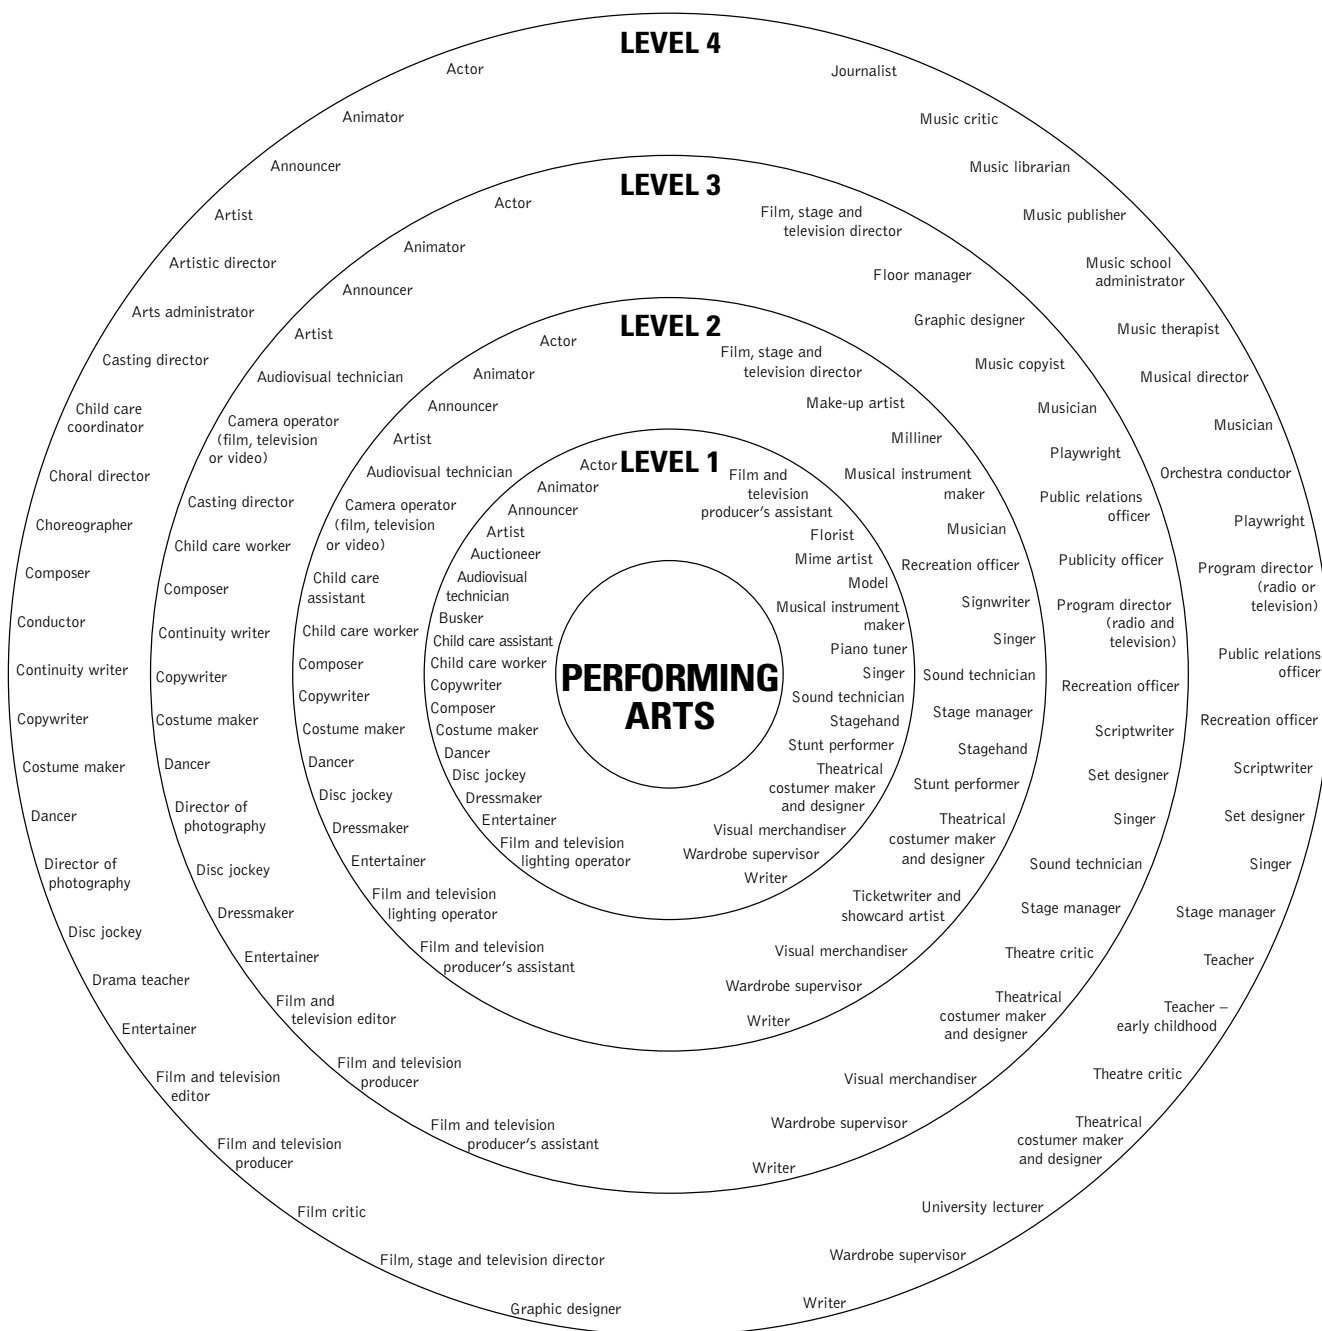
LEVEL 4

Actor
Animator
Announcer
Artist
Artistic director
Arts administrator
Casting director
Child care coordinator
Choral director
Choreographer
Composer
Conductor
Continuity writer
Copywriter
Costume maker
Dancer
Director of photography
Disc jockey
Drama teacher
Entertainer
Film and television editor
Film and television producer
Film critic
Film, stage and television director
Graphic designer

Journalist
Music critic
Music librarian
Music publisher
Music school administrator
Music therapist
Musical director
Musician
Orchestra conductor
Playwright
Program director (radio or television)
Public relations officer
Recreation officer
Scriptwriter
Set designer
Singer
Stage manager
Teacher
Teacher – early childhood
Theatre critic
Theatrical costumer maker and designer
University lecturer
Wardrobe supervisor
Writer

LEVEL 3

Actor
Animator
Announcer
Artist
Audiovisual technician
Camera operator (film, television or video)
Casting director
Child care worker
Composer
Continuity writer
Copywriter
Costume maker
Dancer
Director of photography
Disc jockey
Dressmaker
Entertainer
Film and television editor
Film and television producer
Film and television producer's assistant

Film, stage and television director
Floor manager
Graphic designer
Music copyist
Musician
Playwright
Public relations officer
Publicity officer
Program director (radio and television)
Recreation officer
Scriptwriter
Set designer
Singer
Sound technician
Stage manager
Theatre critic
Theatrical costumer maker and designer
Visual merchandiser
Wardrobe supervisor
Writer

LEVEL 2

Actor
Animator
Announcer
Artist
Audiovisual technician
Camera operator (film, television or video)
Child care assistant
Child care worker
Composer
Copywriter
Costume maker
Dancer
Disc jockey
Dressmaker
Entertainer
Film and television lighting operator
Film and television producer's assistant

Film, stage and television director
Make-up artist
Milliner
Musical instrument maker
Musician
Recreation officer
Signwriter
Singer
Sound technician
Stage manager
Stagehand
Stunt performer
Theatrical costumer maker and designer
Ticketwriter and showcard artist
Visual merchandiser
Wardrobe supervisor
Writer

LEVEL 1

Actor
Animator
Announcer
Artist
Auctioneer
Audiovisual technician
Busker
Child care assistant
Child care worker
Copywriter
Composer
Costume maker
Dancer
Disc jockey
Dressmaker
Entertainer
Film and television lighting operator

Film and television producer's assistant
Florist
Mime artist
Model
Musical instrument maker
Piano tuner
Singer
Sound technician
Stagehand
Stunt performer
Theatrical costumer maker and designer
Visual merchandiser
Wardrobe supervisor
Writer

PERFORMING ARTS